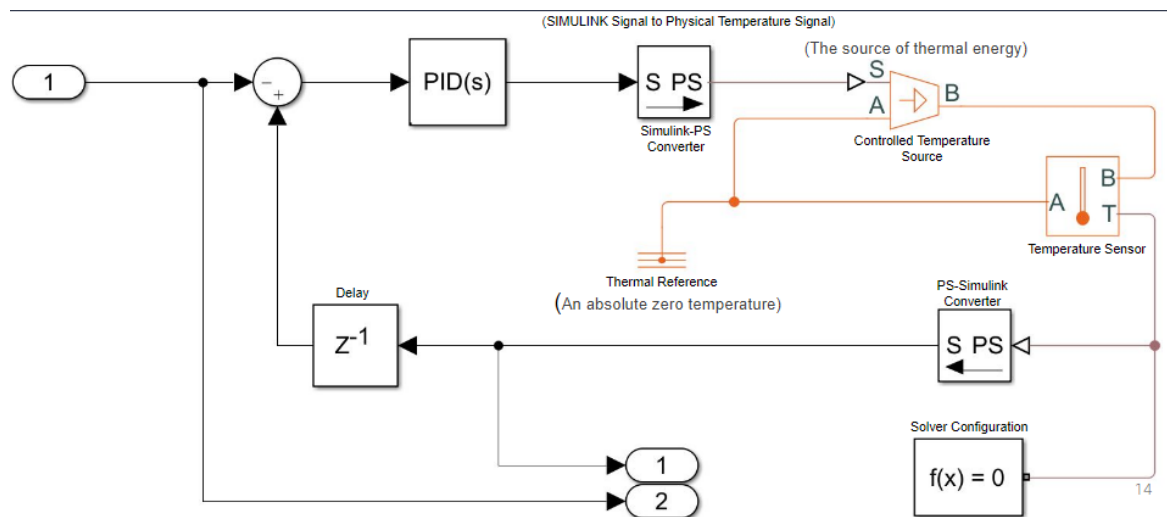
(SIMULINK Signal to Physical Temperature Signal)

(The source of thermal energy)

1

−
+

PID(s)

S PS

Simulink-PS Converter

S

A

B

Controlled Temperature Source

B

A

T

Temperature Sensor

Thermal Reference

(An absolute zero temperature)

Delay

$z^{-1}$

PS-Simulink Converter

S PS

1

2

Solver Configuration

f(x) = 0

14